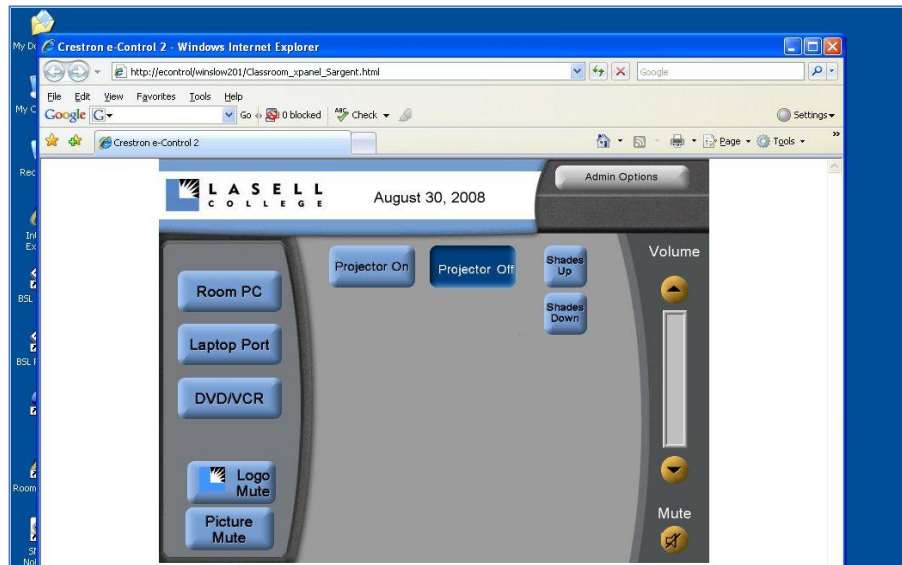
My Do

My C

Rec

Int Ex

BSL

BSL

Room

St Nol

Crestron e-Control 2 - Windows Internet Explorer

http://econtrol/winslow201/Classroom_xpanel_Sargent.html

Google

File Edit View Favorites Tools Help

Google G

Go 0 blocked Check

Settings

Crestron e-Control 2

Page Tools

LASELL COLLEGE

August 30, 2008

Admin Options

Projector On

Projector Off

Shades Up

Shades Down

Volume

Room PC

Laptop Port

DVD/VCR

Logo Mute

Picture Mute

Mute